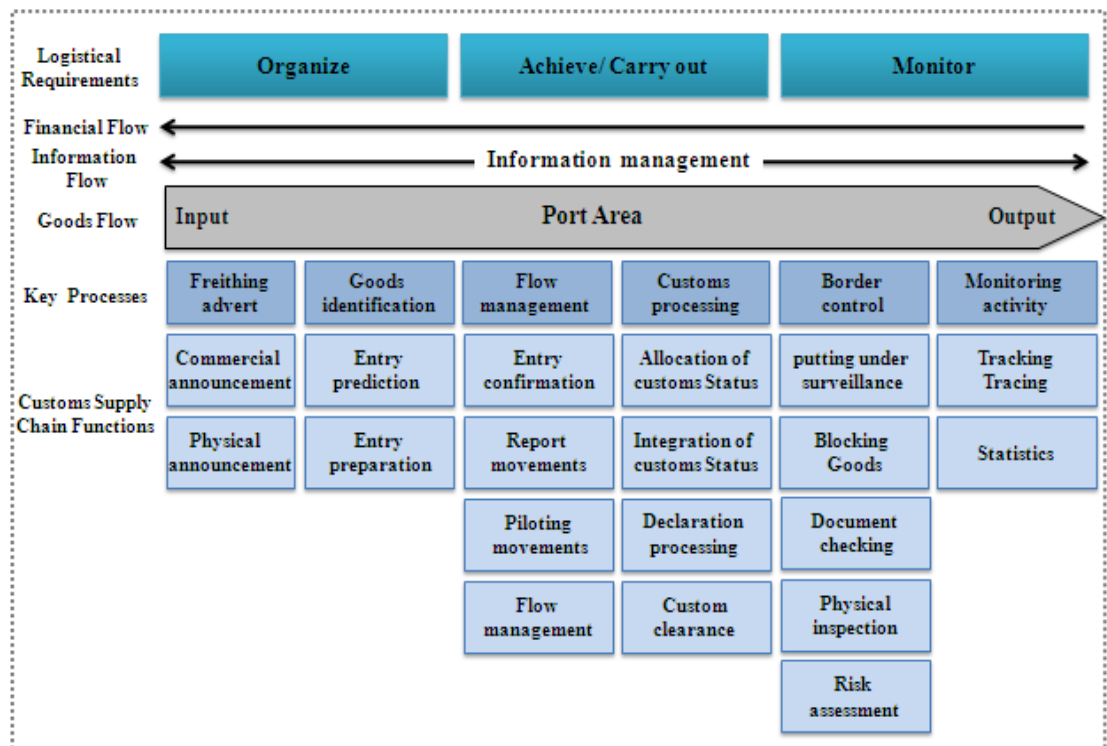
Logistical Requirements

Organize

Achieve/ Carry out

Monitor

Financial Flow

Information Flow

Information management

Goods Flow

Input

Port Area

Output

Key Processes

| Freithing advert | Goods identification | Flow management | Customs processing | Border control | Monitoring activity |
|---|---|---|---|---|---|
| Commercial announcement | Entry prediction | Entry confirmation | Allocation of customs Status | putting under surveillance | Tracking Tracing |
| Physical announcement | Entry preparation | Report movements | Integration of customs Status | Blocking Goods | Statistics |
| | | Piloting movements | Declaration processing | Document checking | |
| | | Flow management | Custom clearance | Physical inspection | |
| | | | | Risk assessment | |

Customs Supply Chain Functions